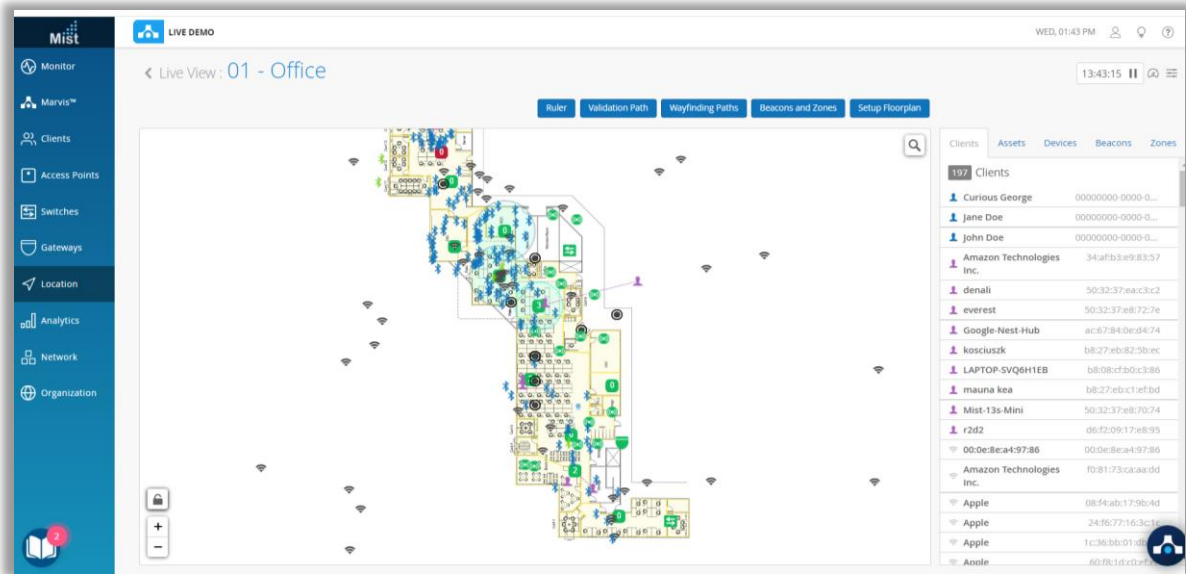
Mist

Monitor
Marvis™
Clients
Access Points
Switches
Gateways
Location
Analytics
Network
Organization

2

LIVE DEMO

WED, 01:43 PM

< Live View : 01 - Office

13:43:15

Ruler
Validation Path
Wayfinding Paths
Beacons and Zones
Setup Floorplan

Clients | Assets | Devices | Beacons | Zones

197 Clients

| | |
|---|---|
| Curious George | 00000000-0000-0... |
| Jane Doe | 00000000-0000-0... |
| John Doe | 00000000-0000-0... |
| Amazon Technologies Inc. | 34:af:b3:e9:83:57 |
| denali | 50:32:37:ea:c3:c2 |
| everest | 50:32:37:e8:72:7e |
| Google-Nest-Hub | ac:67:84:0e:d4:74 |
| kosciuszk | b8:27:eb:82:5b:ec |
| LAPTOP-SVQ6H1EB | b8:08:cf:b0:c3:86 |
| mauna kea | b8:27:eb:c1:ef:bd |
| Mist-13s-Mini | 50:32:37:e8:70:74 |
| r2d2 | d6:f2:09:17:e8:95 |
| 00:0e:8e:a4:97:86 | 00:0e:8e:a4:97:86 |
| Amazon Technologies Inc. | f0:81:73:ca:aa:dd |
| Apple | 08:f4:ab:17:9b:4d |
| Apple | 24:f6:77:16:3c:1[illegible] |
| Apple | 1c:36:bb:01:db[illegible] |
| Apple | 60:f8:1d:c0:ef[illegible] |

0
0
0
0
3
0
2